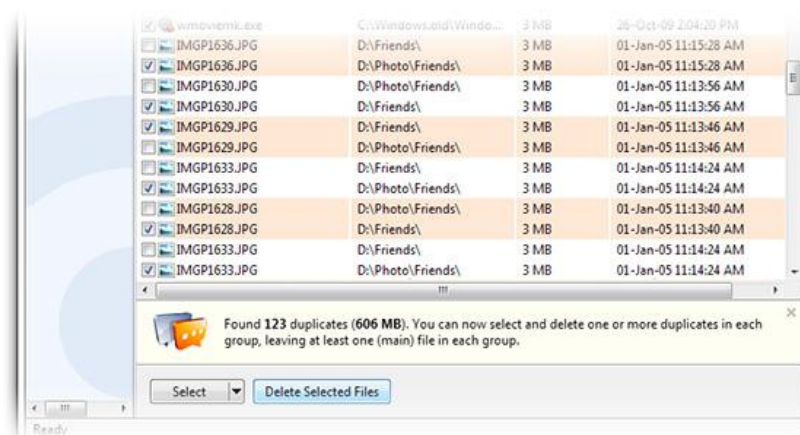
| | | | |
|---|---|---|---|
| wmoviemk.exe | C:\Windows.old\Windo... | 3 MB | 26-Oct-09 2:04:20 PM |
| IMGP1636.JPG | D:\Friends\ | 3 MB | 01-Jan-05 11:15:28 AM |
| IMGP1636.JPG | D:\Photo\Friends\ | 3 MB | 01-Jan-05 11:15:28 AM |
| IMGP1630.JPG | D:\Photo\Friends\ | 3 MB | 01-Jan-05 11:13:56 AM |
| IMGP1630.JPG | D:\Friends\ | 3 MB | 01-Jan-05 11:13:56 AM |
| IMGP1629.JPG | D:\Friends\ | 3 MB | 01-Jan-05 11:13:46 AM |
| IMGP1629.JPG | D:\Photo\Friends\ | 3 MB | 01-Jan-05 11:13:46 AM |
| IMGP1633.JPG | D:\Friends\ | 3 MB | 01-Jan-05 11:14:24 AM |
| IMGP1633.JPG | D:\Photo\Friends\ | 3 MB | 01-Jan-05 11:14:24 AM |
| IMGP1628.JPG | D:\Photo\Friends\ | 3 MB | 01-Jan-05 11:13:40 AM |
| IMGP1628.JPG | D:\Friends\ | 3 MB | 01-Jan-05 11:13:40 AM |
| IMGP1633.JPG | D:\Friends\ | 3 MB | 01-Jan-05 11:14:24 AM |
| IMGP1633.JPG | D:\Photo\Friends\ | 3 MB | 01-Jan-05 11:14:24 AM |

Found 123 duplicates (606 MB). You can now select and delete one or more duplicates in each group, leaving at least one (main) file in each group.

Select | Delete Selected Files

Ready